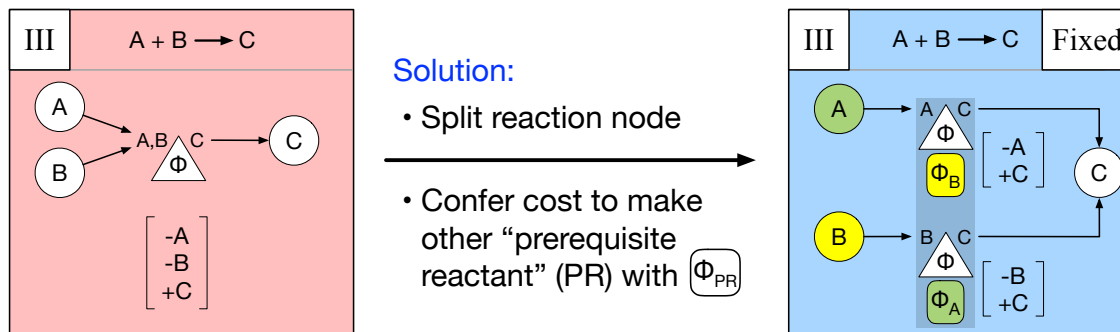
III $A + B \longrightarrow C$

A

B

A,B C

Φ

C

$\begin{bmatrix} -A \\ -B \\ +C \end{bmatrix}$

Solution:

・Split reaction node

・Confer cost to make other “prerequisite reactant” (PR) with $\Phi_{PR}$

III $A + B \longrightarrow C$ Fixed

A

A C

Φ

$\Phi_B$

$\begin{bmatrix} -A \\ +C \end{bmatrix}$

C

B

B C

Φ

$\Phi_A$

$\begin{bmatrix} -B \\ +C \end{bmatrix}$